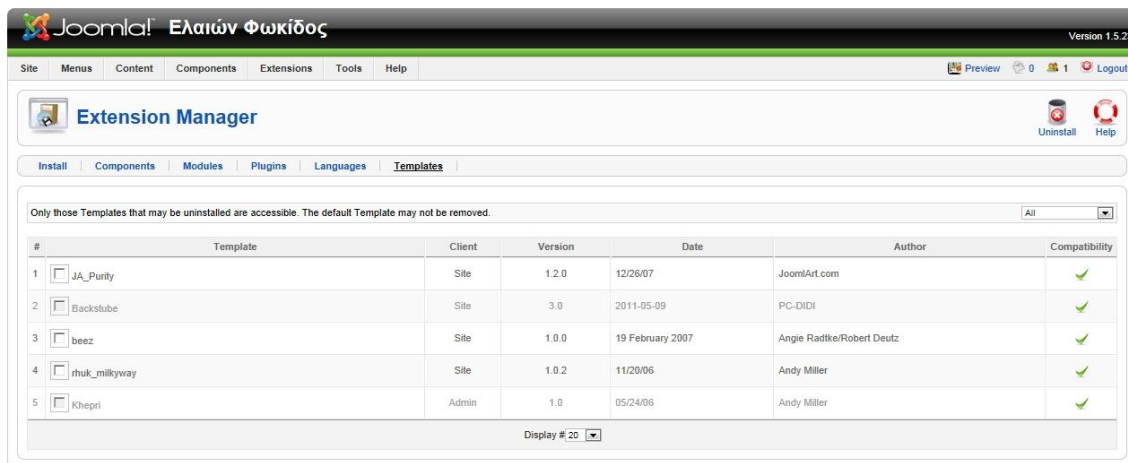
Joomla! Ελαιών Φωκίδος

Version 1.5.2

Site | Menus | Content | Components | Extensions | Tools | Help

Preview 0 1 Logout

Extension Manager

Uninstall Help

Install | Components | Modules | Plugins | Languages | Templates

Only those Templates that may be uninstalled are accessible. The default Template may not be removed.

All

| # | Template | Client | Version | Date | Author | Compatibility |
|---|---|---|---|---|---|---|
| 1 | JA_Purity | Site | 1.2.0 | 12/26/07 | JoomlArt.com | ✓ |
| 2 | Backstube | Site | 3.0 | 2011-05-09 | PC-DIDI | ✓ |
| 3 | beez | Site | 1.0.0 | 19 February 2007 | Angie Radtke/Robert Deutz | ✓ |
| 4 | rhuk_milkyway | Site | 1.0.2 | 11/20/06 | Andy Miller | ✓ |
| 5 | Khepri | Admin | 1.0 | 05/24/06 | Andy Miller | ✓ |

Display # 20